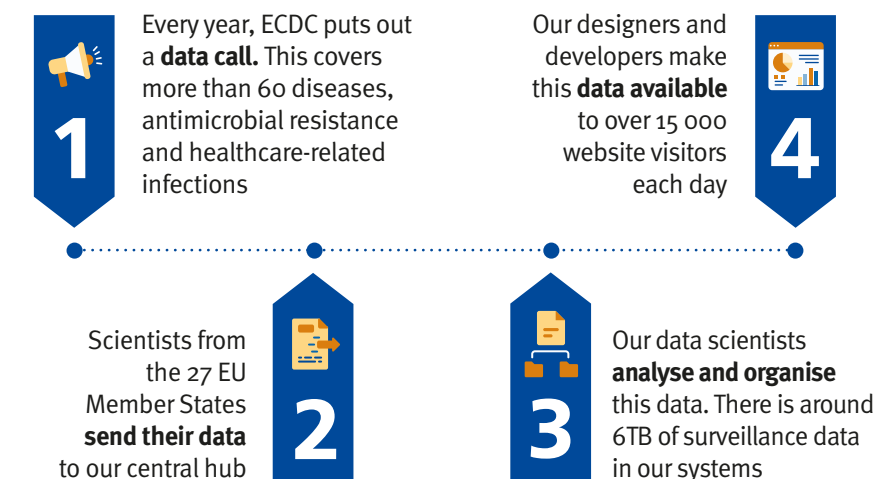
1

Every year, ECDC puts out a **data call.** This covers more than 60 diseases, antimicrobial resistance and healthcare-related infections

Our designers and developers make this **data available** to over 15 000 website visitors each day

4

Scientists from the 27 EU Member States **send their data** to our central hub

2

3

Our data scientists **analyse and organise** this data. There is around 6TB of surveillance data in our systems